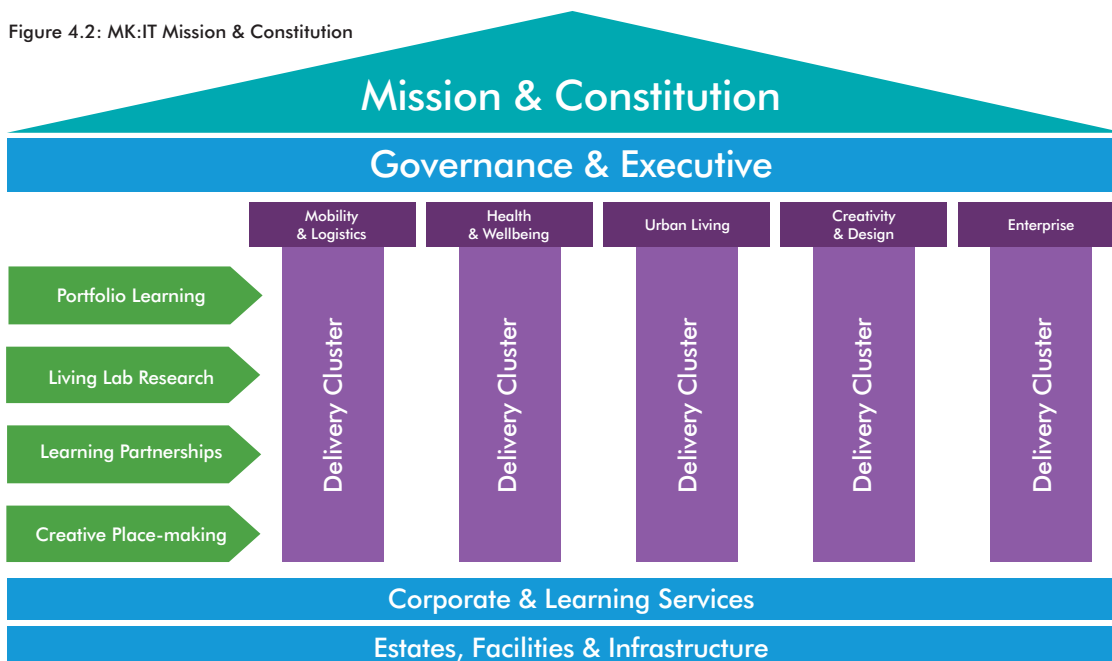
Figure 4.2: MK:IT Mission & Constitution

Mission & Constitution

Governance & Executive

Mobility & Logistics

Health & Wellbeing

Urban Living

Creativity & Design

Enterprise

Portfolio Learning

Living Lab Research

Learning Partnerships

Creative Place-making

Delivery Cluster

Delivery Cluster

Delivery Cluster

Delivery Cluster

Delivery Cluster

Corporate & Learning Services

Estates, Facilities & Infrastructure